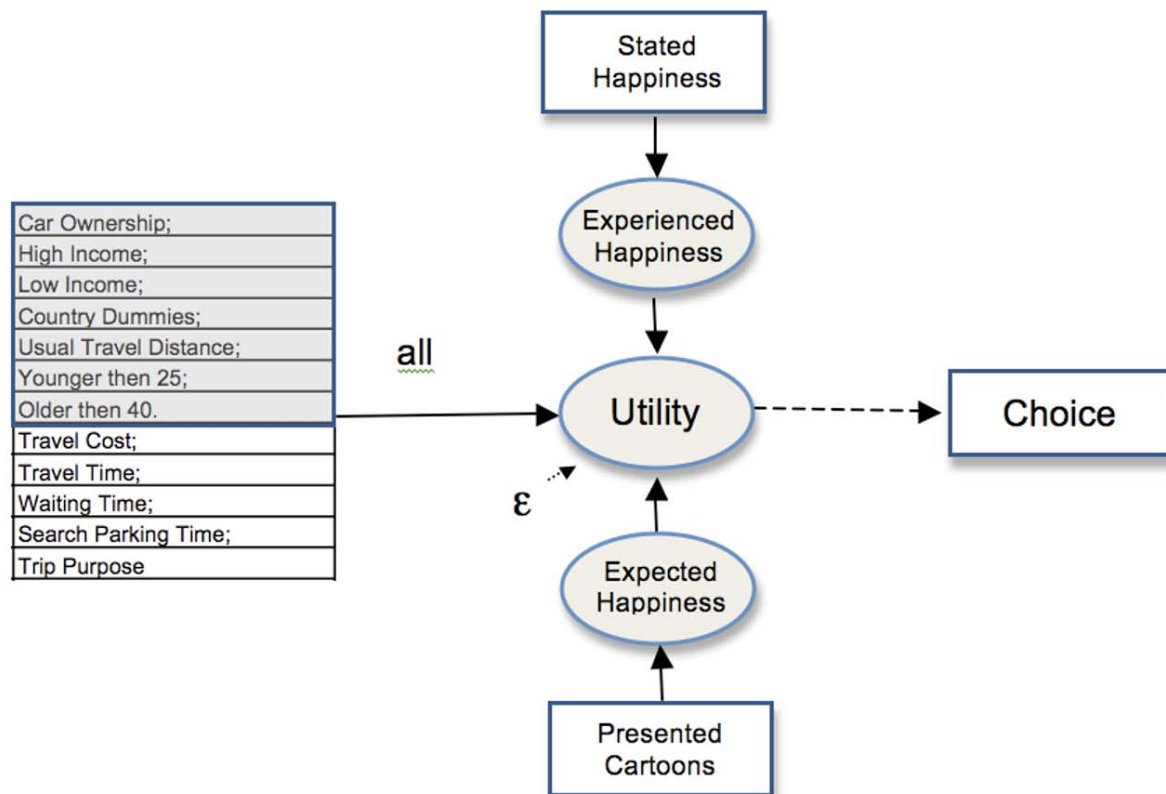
Stated Happiness

Experienced Happiness

Car Ownership;
High Income;
Low Income;
Country Dummies;
Usual Travel Distance;
Younger then 25;
Older then 40.
Travel Cost;
Travel Time;
Waiting Time;
Search Parking Time;
Trip Purpose

all

Utility

Choice

ε

Expected Happiness

Presented Cartoons